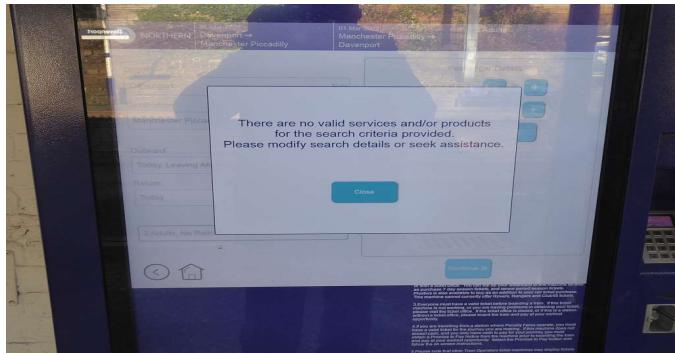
NORTHERN

Davenport → Manchester Piccadilly

Manchester Piccadilly → Davenport

There are no valid services and/or products for the search criteria provided.
Please modify search details or seek assistance.

Close

Outward

Today, Leaving At

Return

Today

2 Adults, No Rail

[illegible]